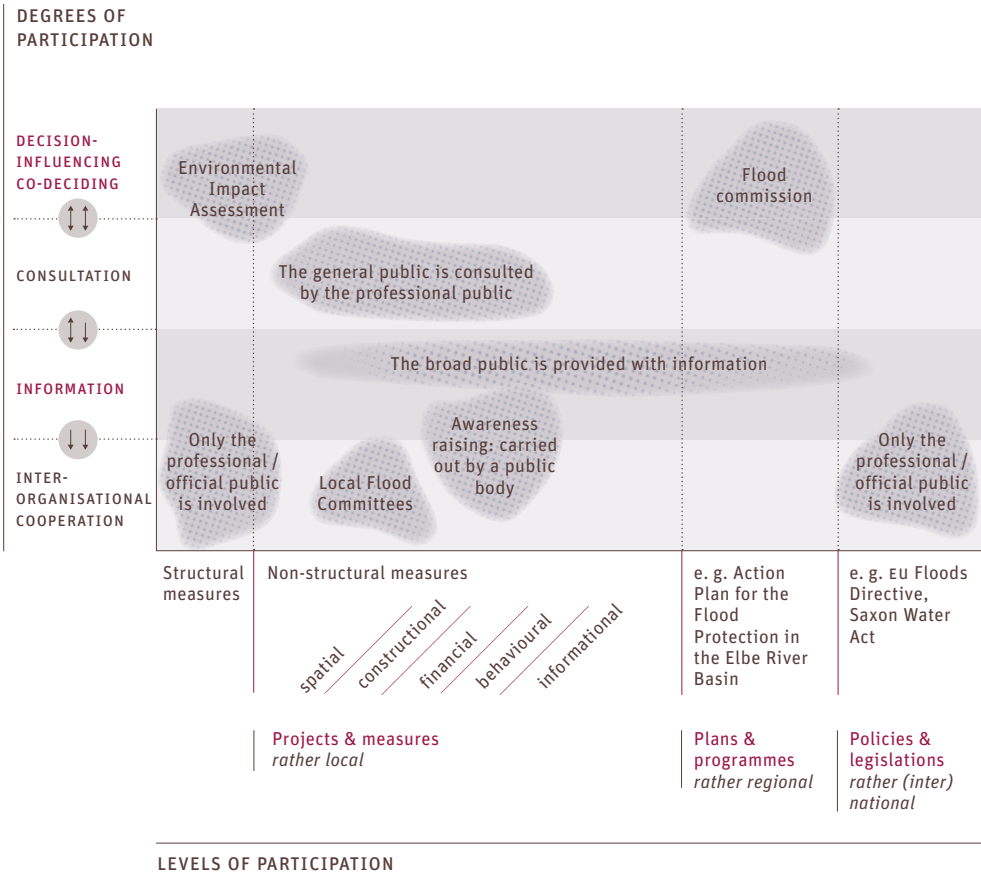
DEGREES OF PARTICIPATION

DECISION-INFLUENCING CO-DECIDING

CONSULTATION

INFORMATION

INTER-ORGANISATIONAL COOPERATION

Environmental Impact Assessment

Flood commission

The general public is consulted by the professional public

The broad public is provided with information

Only the professional / official public is involved

Local Flood Committees

Awareness raising: carried out by a public body

Only the professional / official public is involved

Structural measures

Non-structural measures

spatial

constructional

financial

behavioural

informational

e. g. Action Plan for the Flood Protection in the Elbe River Basin

e. g. EU Floods Directive, Saxon Water Act

Projects & measures
*rather local*

Plans & programmes
*rather regional*

Policies & legislations
*rather (inter) national*

LEVELS OF PARTICIPATION